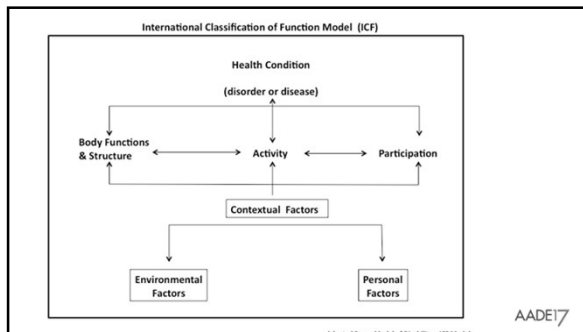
International Classification of Function Model (ICF)

Health Condition

(disorder or disease)

Body Functions & Structure

Activity

Participation

Contextual Factors

Environmental Factors

Personal Factors

AADE17

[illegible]